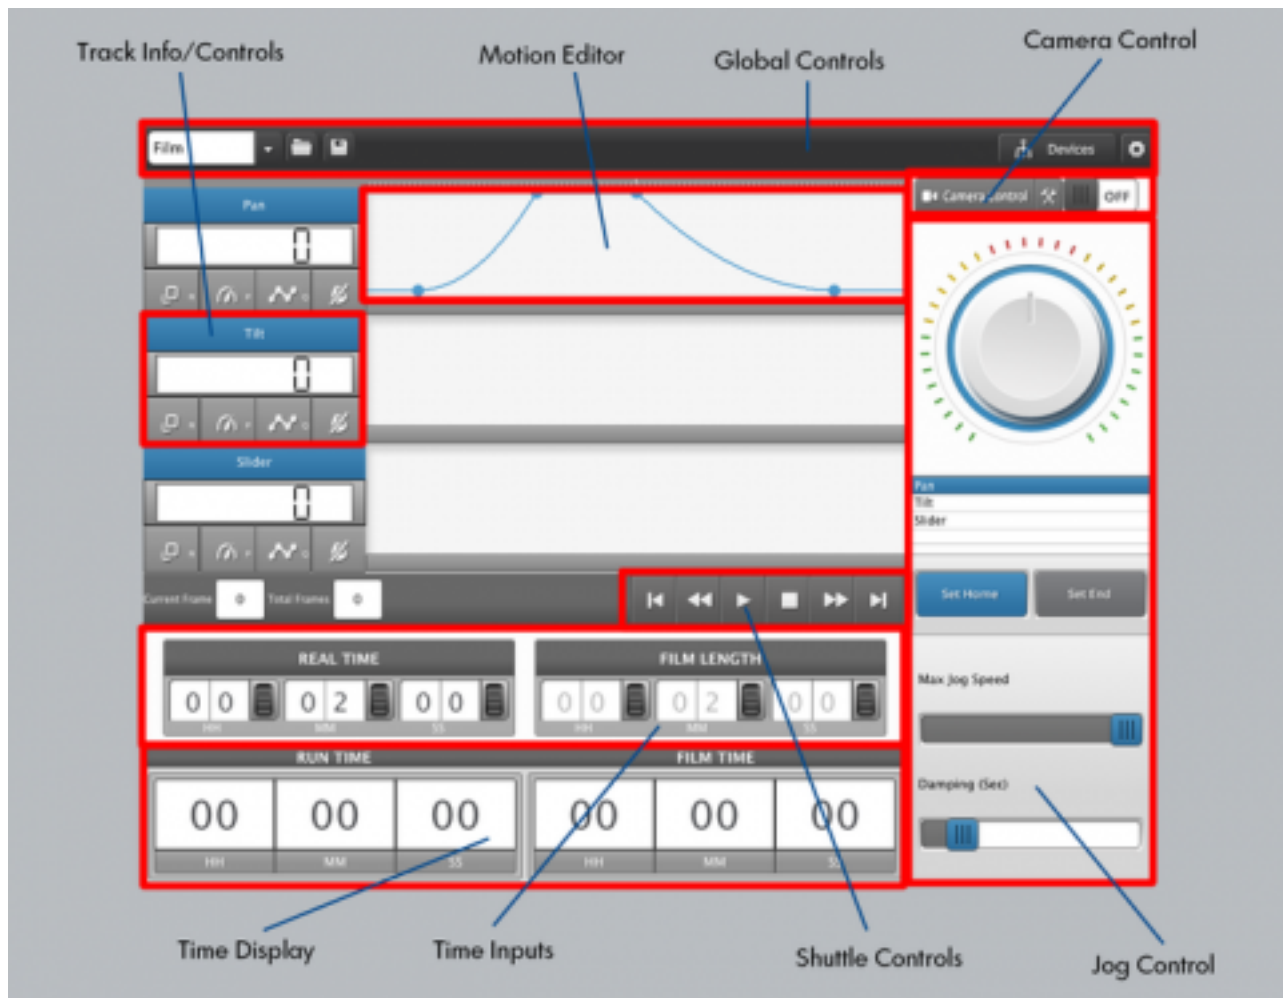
Track Info/Controls

Motion Editor

Global Controls

Camera Control

Film

Devices

Pan

0

Tilt

0

Slider

0

Camera Control

OFF

Pan
Tilt
Slider

Set Home

Set End

Current Frame 0 Total Frames 0

REAL TIME

0 0 0 2 0 0

HH MM SS

FILM LENGTH

0 0 0 2 0 0

HH MM SS

Max Jog Speed

Damping (Sec)

RUN TIME

00 00 00

HH MM SS

FILM TIME

00 00 00

HH MM SS

Time Display

Time Inputs

Shuttle Controls

Jog Control